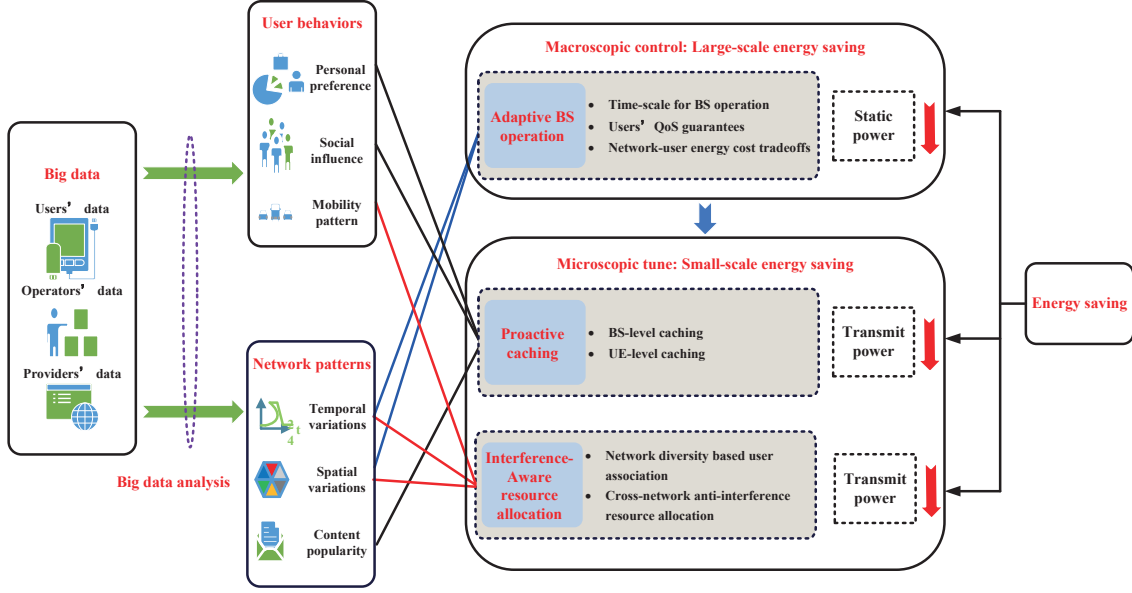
Big data

Users' data

Operators' data

Providers' data

Big data analysis

User behaviors

Personal preference

Social influence

Mobility pattern

Network patterns

Temporal variations

Spatial variations

Content popularity

Macroscopic control: Large-scale energy saving

Adaptive BS operation

• Time-scale for BS operation
• Users' QoS guarantees
• Network-user energy cost tradeoffs

Static power

Microscopic tune: Small-scale energy saving

Proactive caching

• BS-level caching
• UE-level caching

Transmit power

Interference-Aware resource allocation

• Network diversity based user association
• Cross-network anti-interference resource allocation

Transmit power

Energy saving